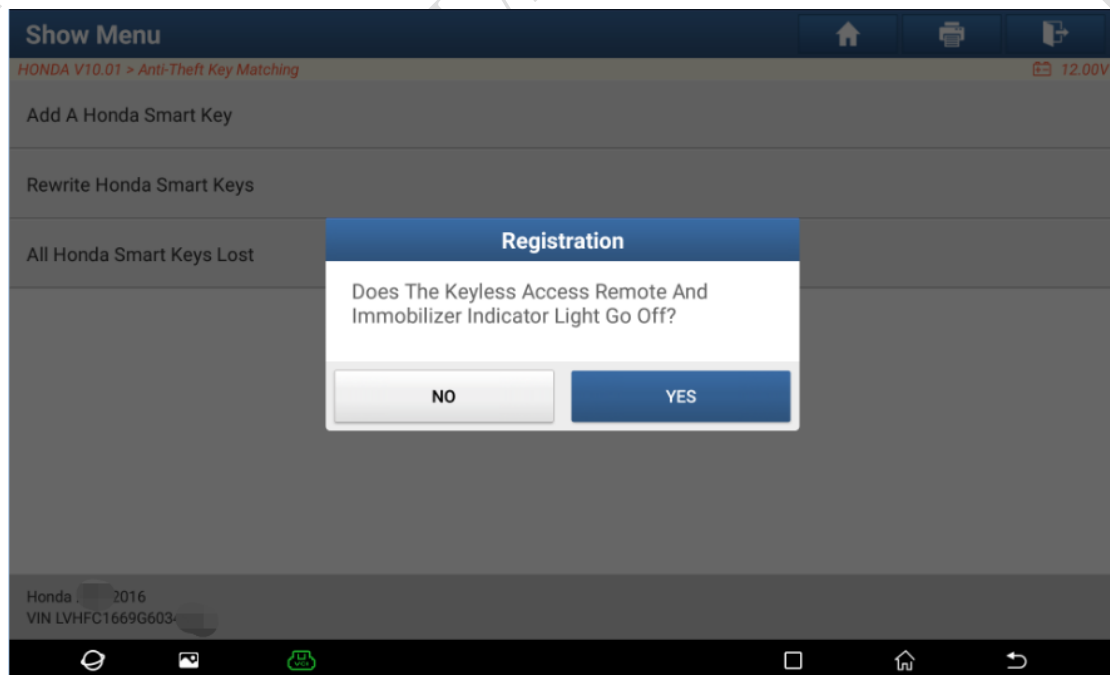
Show Menu

HONDA V10.01 > Anti-Theft Key Matching

12.00V

Add A Honda Smart Key

Rewrite Honda Smart Keys

All Honda Smart Keys Lost

Registration

Does The Keyless Access Remote And Immobilizer Indicator Light Go Off?

NO

YES

Honda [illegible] 2016
VIN LVHFC1669G603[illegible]